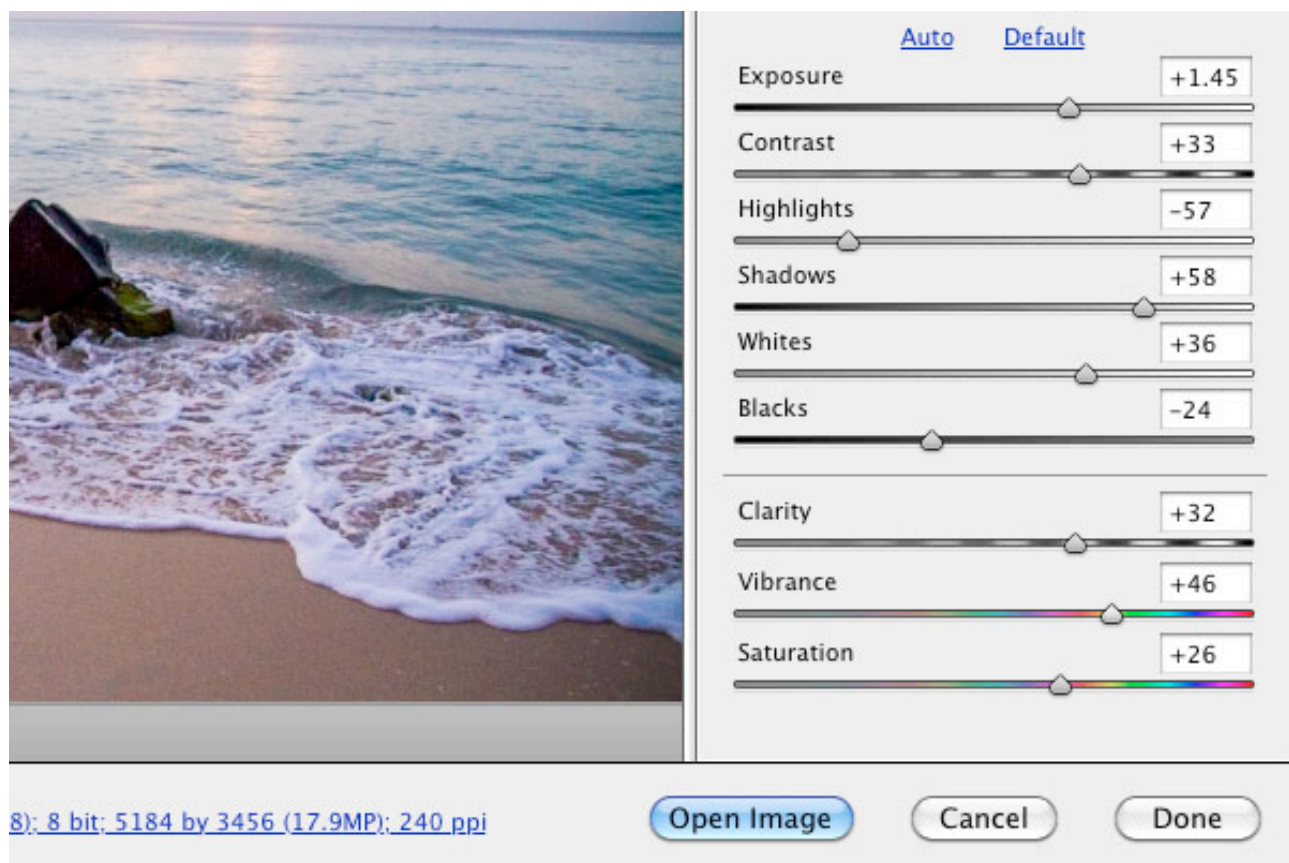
Auto Default

Exposure +1.45

Contrast +33

Highlights −57

Shadows +58

Whites +36

Blacks −24

Clarity +32

Vibrance +46

Saturation +26

8); 8 bit; 5184 by 3456 (17.9MP); 240 ppi

Open Image

Cancel

Done